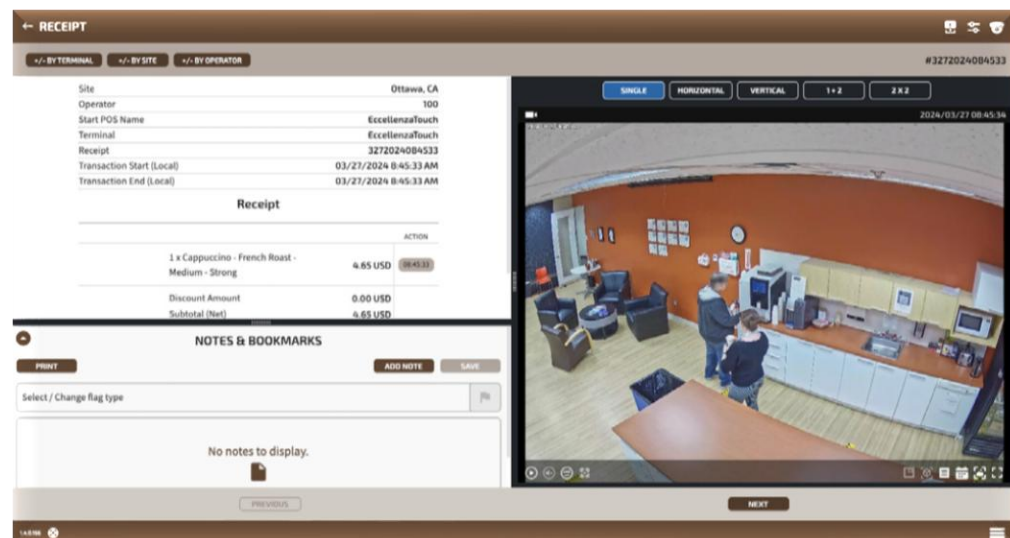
← RECEIPT

+/- BY TERMINAL  +/- BY SITE  +/- BY OPERATOR

#3272024084533

| | |
|---|---|
| Site | Ottawa, CA |
| Operator | 100 |
| Start POS Name | EccellenzaTouch |
| Terminal | EccellenzaTouch |
| Receipt | 3272024084533 |
| Transaction Start (Local) | 03/27/2024 8:45:33 AM |
| Transaction End (Local) | 03/27/2024 8:45:33 AM |

Receipt

| | | ACTION |
|---|---|---|
| 1 x Cappuccino - French Roast - Medium - Strong | 4.65 USD | 08:45:33 |
| Discount Amount | 0.00 USD | |
| Subtotal (Net) | 4.65 USD | |

SINGLE  HORIZONTAL  VERTICAL  1+2  2X2

2024/03/27 08:45:34

NOTES & BOOKMARKS

PRINT  ADD NOTE  SAVE

Select / Change flag type

No notes to display.

PREVIOUS  NEXT

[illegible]